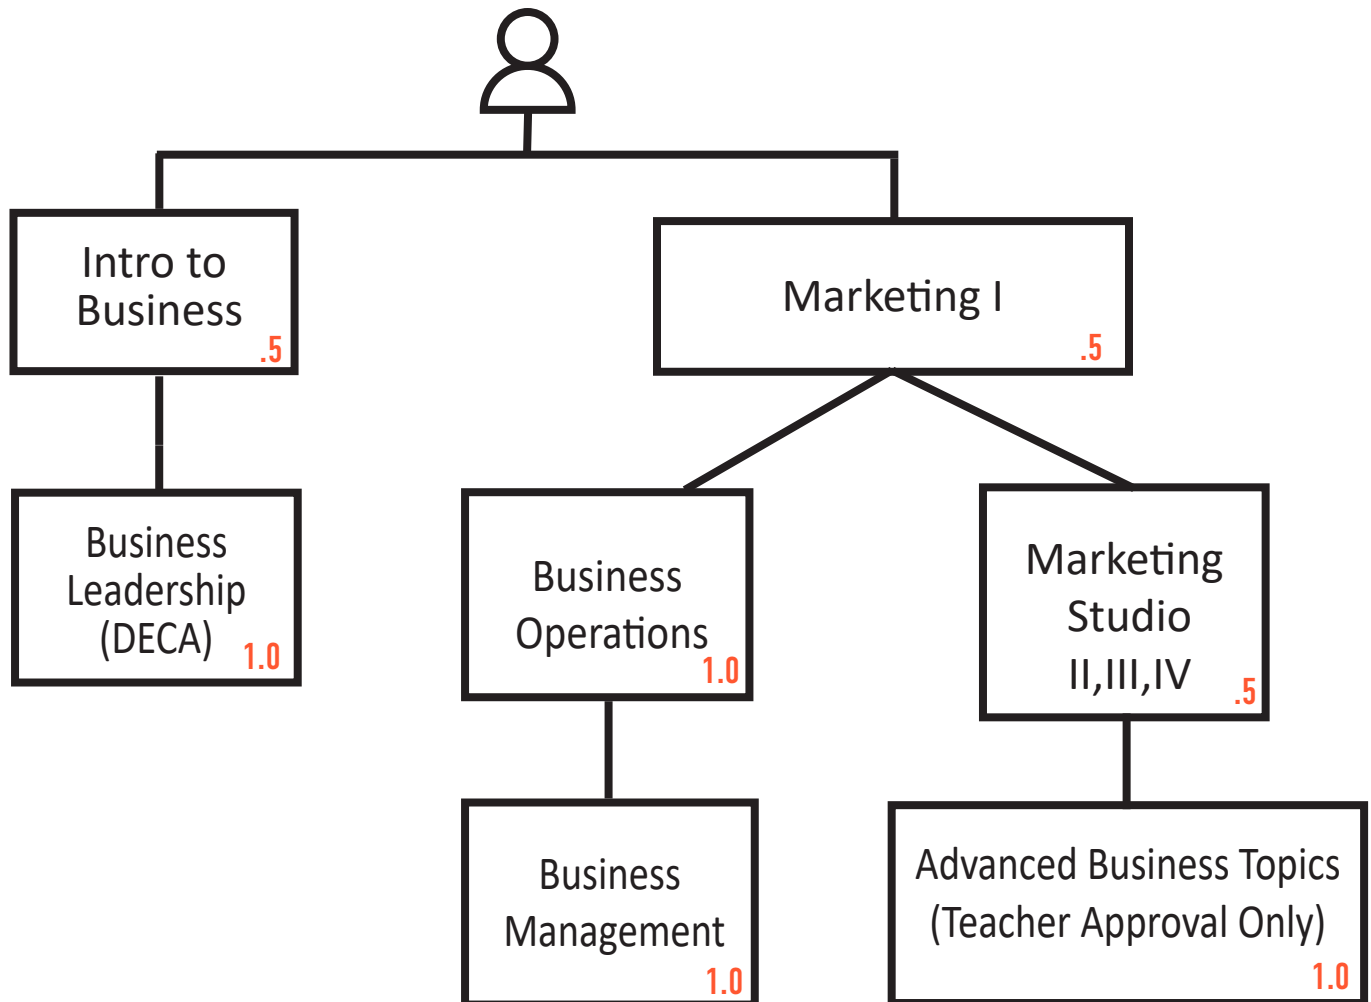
Intro to Business
.5

Business Leadership (DECA)
1.0

Marketing I
.5

Business Operations
1.0

Business Management
1.0

Marketing Studio II,III,IV
.5

Advanced Business Topics (Teacher Approval Only)
1.0